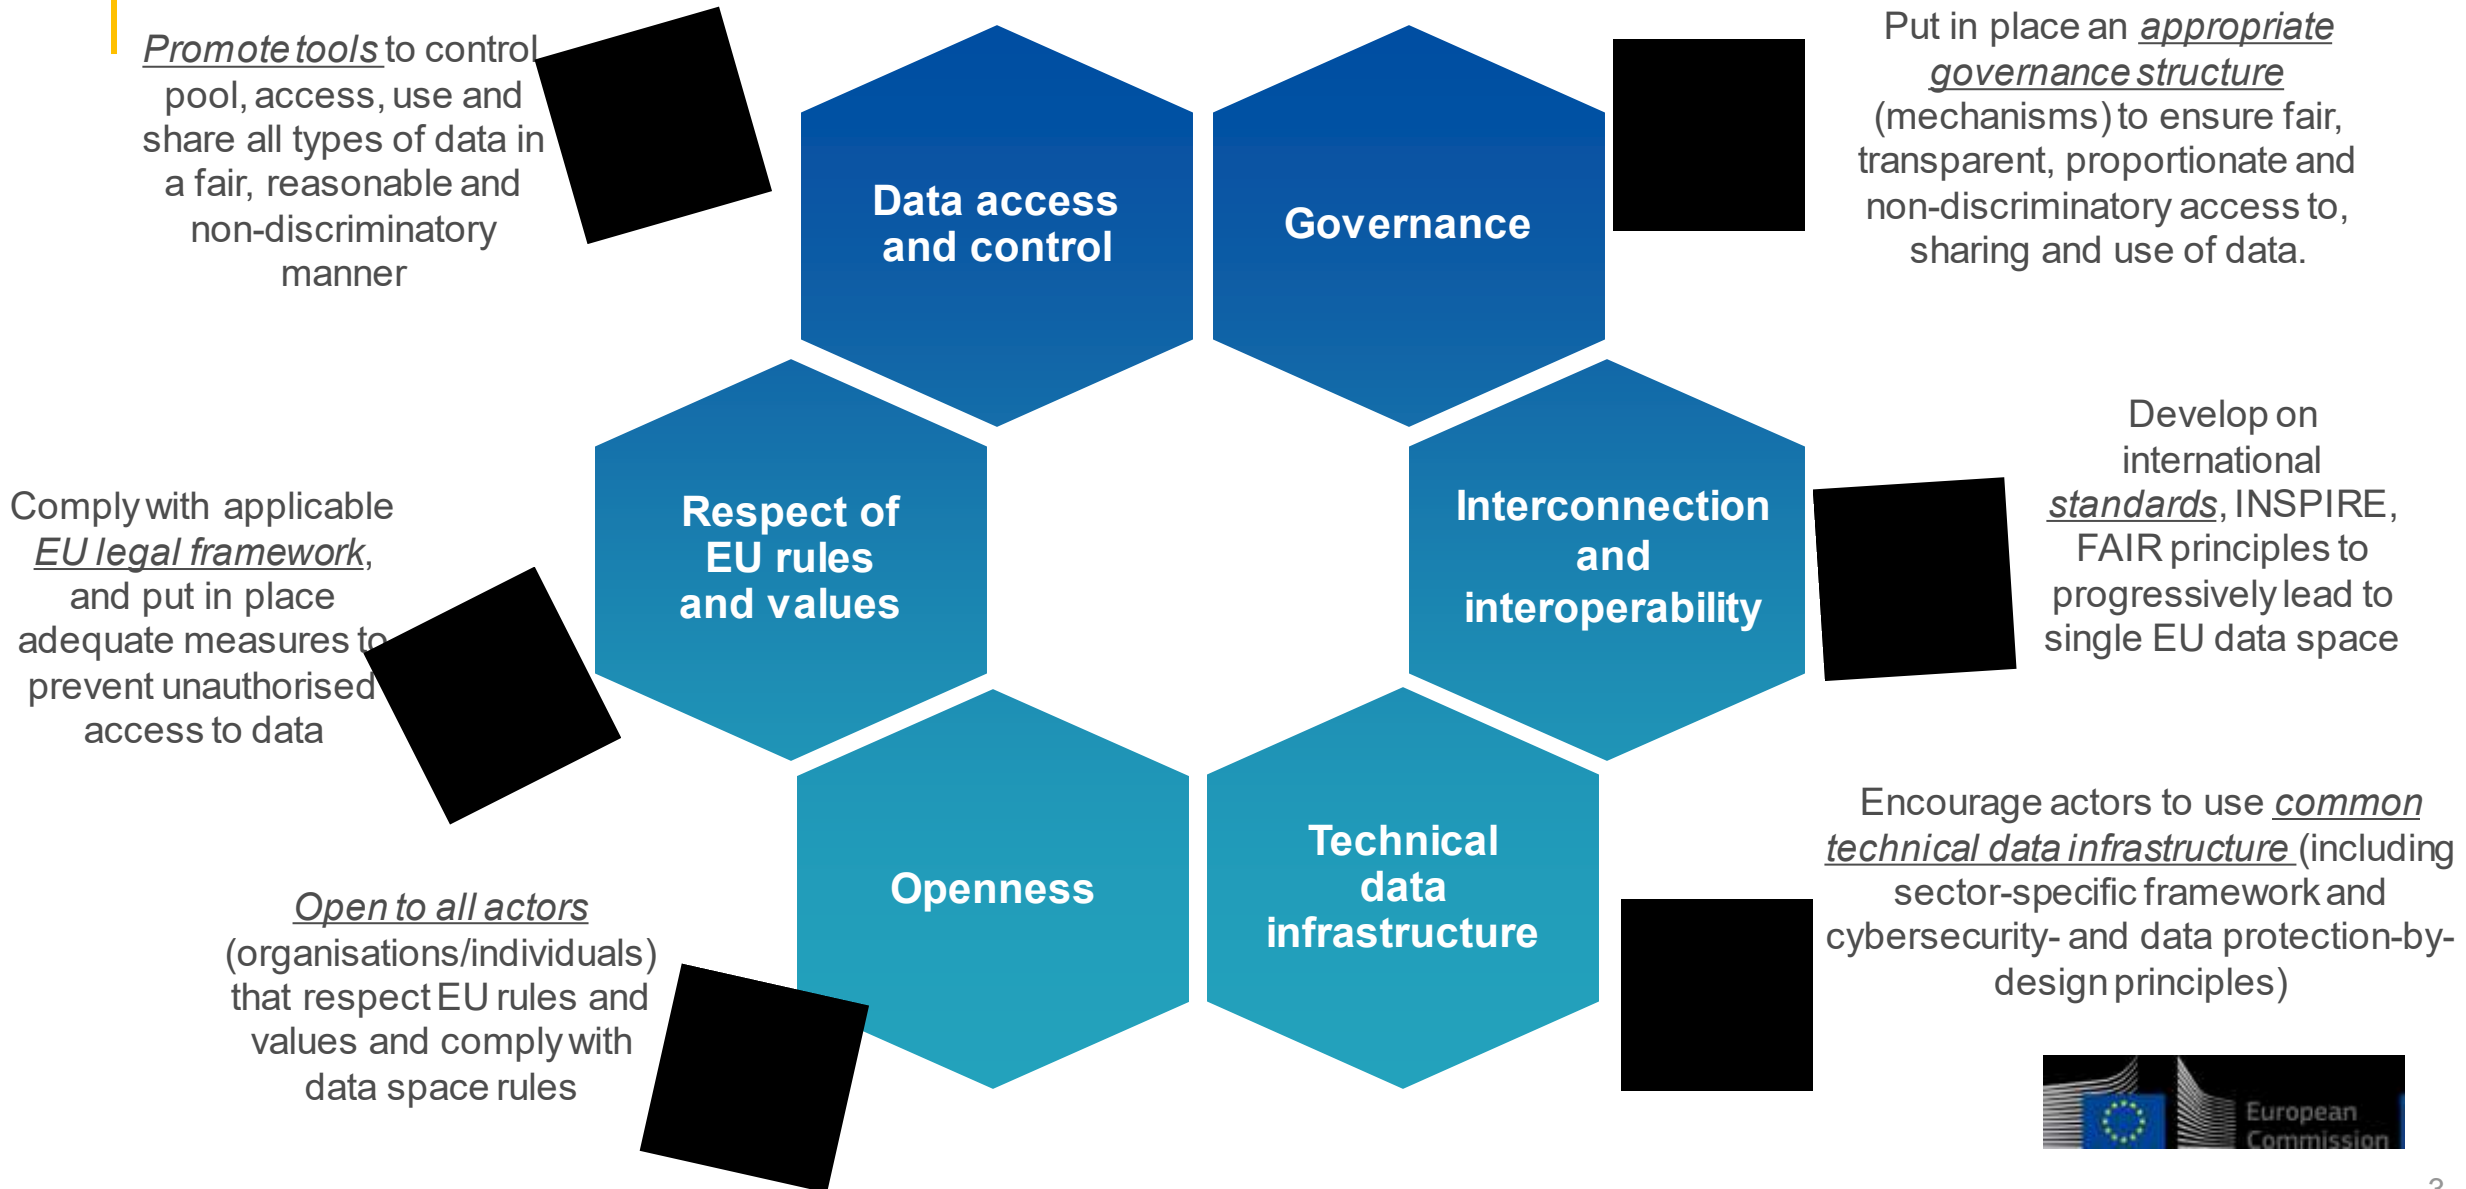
Promote tools to control pool, access, use and share all types of data in a fair, reasonable and non-discriminatory manner

Data access and control

Governance

Put in place an appropriate governance structure (mechanisms) to ensure fair, transparent, proportionate and non-discriminatory access to, sharing and use of data.

Comply with applicable EU legal framework, and put in place adequate measures to prevent unauthorised access to data

Respect of EU rules and values

Interconnection and interoperability

Develop on international standards, INSPIRE, FAIR principles to progressively lead to single EU data space

Openness

Technical data infrastructure

Encourage actors to use common technical data infrastructure (including sector-specific framework and cybersecurity- and data protection-by-design principles)

Open to all actors (organisations/individuals) that respect EU rules and values and comply with data space rules

European Commission

3